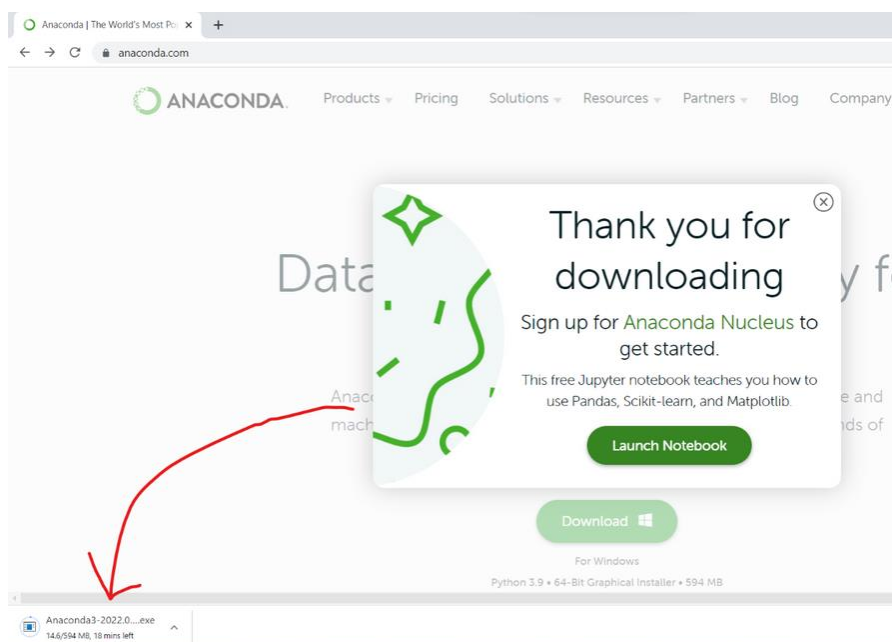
Anaconda | The World's Most Po ×
+
anaconda.com

ANACONDA. Products Pricing Solutions Resources Partners Blog Company

Data

y f

Anac

e and

mach

nds of

Thank you for downloading

Sign up for Anaconda Nucleus to get started.

This free Jupyter notebook teaches you how to use Pandas, Scikit-learn, and Matplotlib.

Launch Notebook

Download

For Windows

Python 3.9 • 64-Bit Graphical Installer • 594 MB

Anaconda3-2022.0....exe
14.6/594 MB, 18 mins left